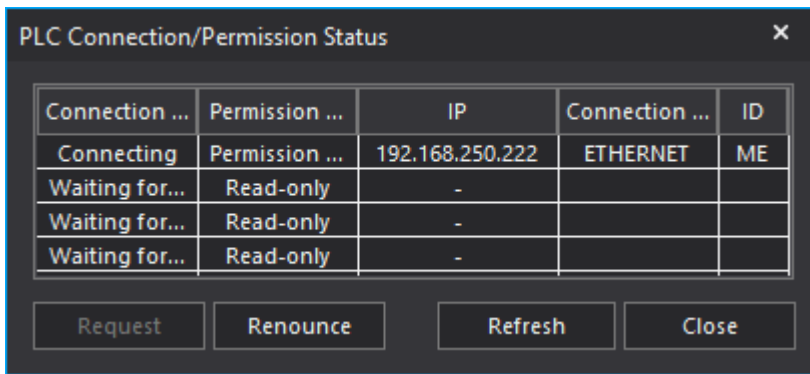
PLC Connection/Permission Status

×

| Connection ... | Permission ... | IP | Connection ... | ID |
|---|---|---|---|---|
| Connecting | Permission ... | 192.168.250.222 | ETHERNET | ME |
| Waiting for... | Read-only | - | | |
| Waiting for... | Read-only | - | | |
| Waiting for... | Read-only | - | | |

Request Renounce Refresh Close